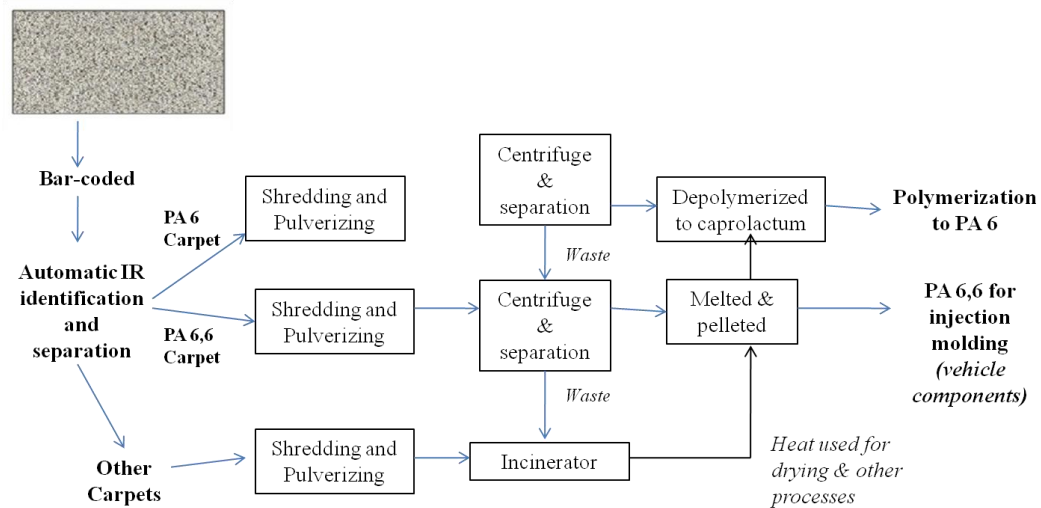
Bar-coded

Automatic IR identification and separation

PA 6 Carpet

PA 6,6 Carpet

Other Carpets

Shredding and Pulverizing

Shredding and Pulverizing

Shredding and Pulverizing

Centrifuge & separation

Waste

Centrifuge & separation

Waste

Incinerator

Depolymerized to caprolactum

Melted & pelleted

Heat used for drying & other processes

Polymerization to PA 6

PA 6,6 for injection molding (vehicle components)